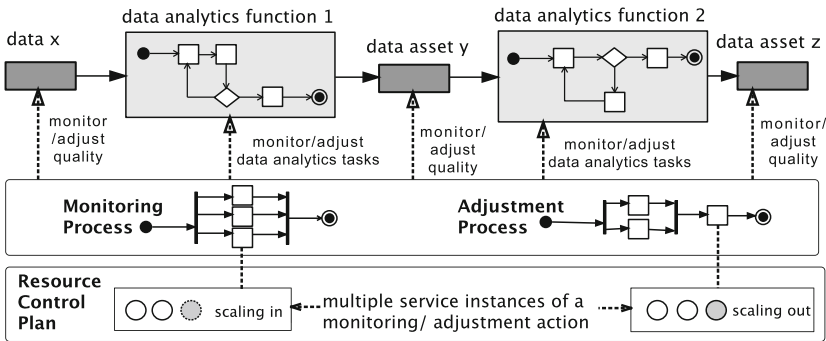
data analytics function 1

data analytics function 2

data x

data asset y

data asset z

monitor /adjust quality

monitor/adjust data analytics tasks

monitor/ adjust quality

monitor/adjust data analytics tasks

monitor/ adjust quality

Monitoring Process

Adjustment Process

Resource Control Plan

scaling in

multiple service instances of a monitoring/ adjustment action

scaling out